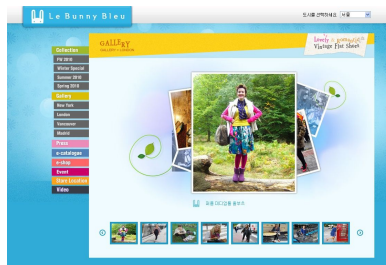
Le Bunny Bleu

도시를 선택하세요 서울

Collection
FW 2010
Winter Special
Summer 2010
Spring 2010
Gallery
New York
London
Vancouver
Madrid
Press
e-catalogue
e-shop
Event
Store Location
Video

GALLERY

Lovely & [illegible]
Vintage Flat Shoes

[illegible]